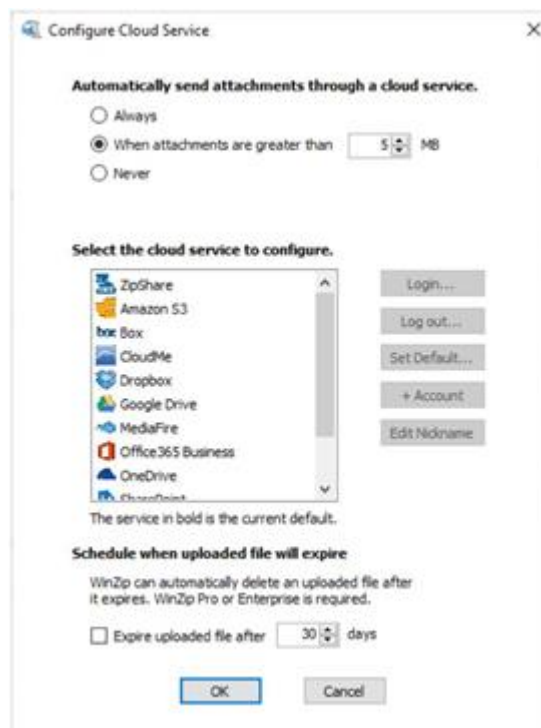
Configure Cloud Service

×

Automatically send attachments through a cloud service.

Always

When attachments are greater than 5 MB

Never

Select the cloud service to configure.

ZipShare
Amazon S3
box Box
CloudMe
Dropbox
Google Drive
MediaFire
Office365 Business
OneDrive
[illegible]

Login...
Log out...
Set Default...
+ Account
Edit Nickname

The service in bold is the current default.

Schedule when uploaded file will expire

WinZip can automatically delete an uploaded file after it expires. WinZip Pro or Enterprise is required.

Expire uploaded file after 30 days

OK
Cancel